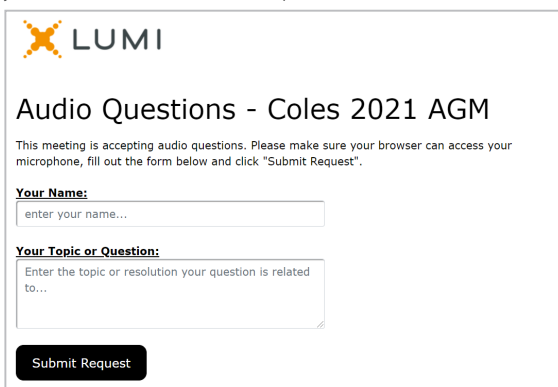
LUMI

Audio Questions - Coles 2021 AGM

This meeting is accepting audio questions. Please make sure your browser can access your microphone, fill out the form below and click "Submit Request".

Your Name:

enter your name...

Your Topic or Question:

Enter the topic or resolution your question is related to...

Submit Request